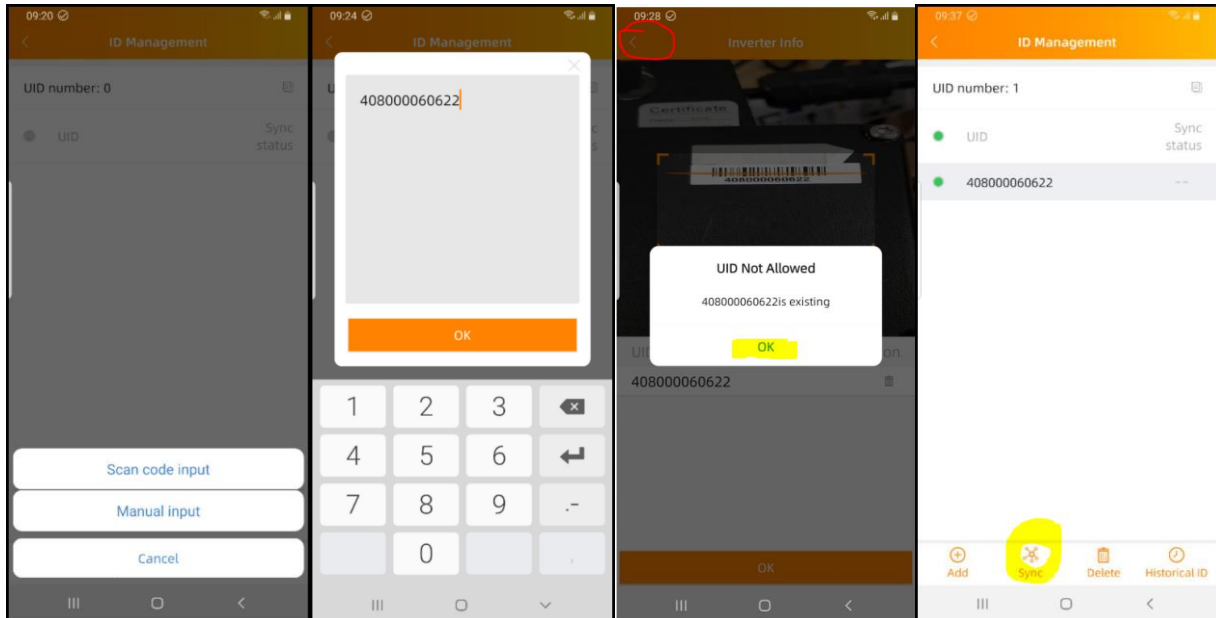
09:20

ID Management

UID number: 0

UID

Sync status

Scan code input

Manual input

Cancel

09:24

ID Management

408000060622

OK

| 1 | 2 | 3 |
|---|---|---|
| 4 | 5 | 6 |
| 7 | 8 | 9 |
|  | 0 |  |

.-

09:28

Inverter info

Certificate

408000060622

UID Not Allowed

408000060622is existing

OK

UI

on

408000060622

OK

09:37

ID Management

UID number: 1

UID

Sync status

408000060622

--

Add

Sync

Delete

Historical ID